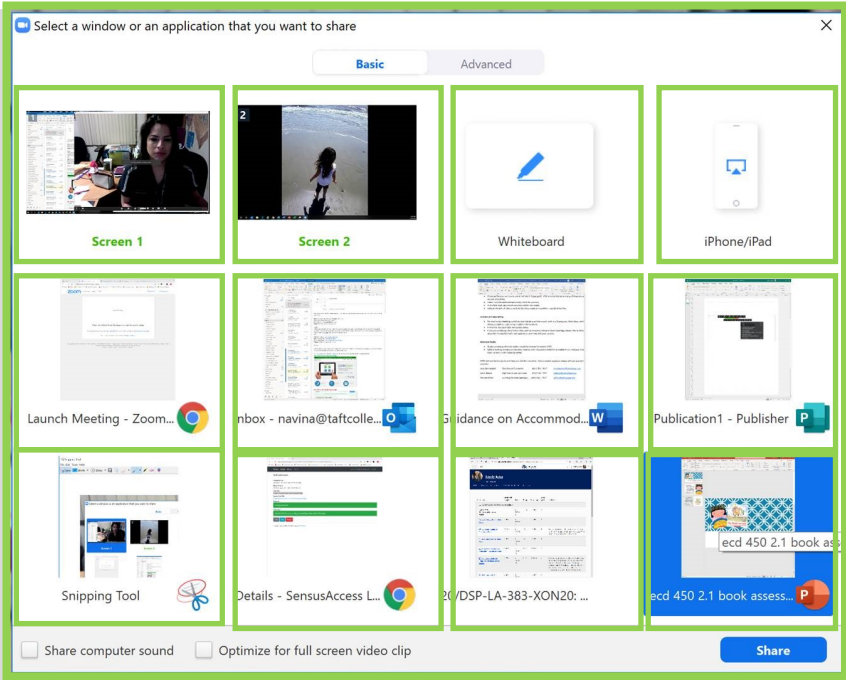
Select a window or an application that you want to share

Basic

Advanced

1

2

Screen 1

Screen 2

Whiteboard

iPhone/iPad

Launch Meeting - Zoom...

Inbox - navina@taftcolle...

Guidance on Accommod...

Publication1 - Publisher

Snipping Tool

Details - SensusAccess L...

20/DSP-LA-383-XON20: ...

ecd 450 2.1 book assess...

ecd 450 2.1 book ass...

Share computer sound

Optimize for full screen video clip

Share